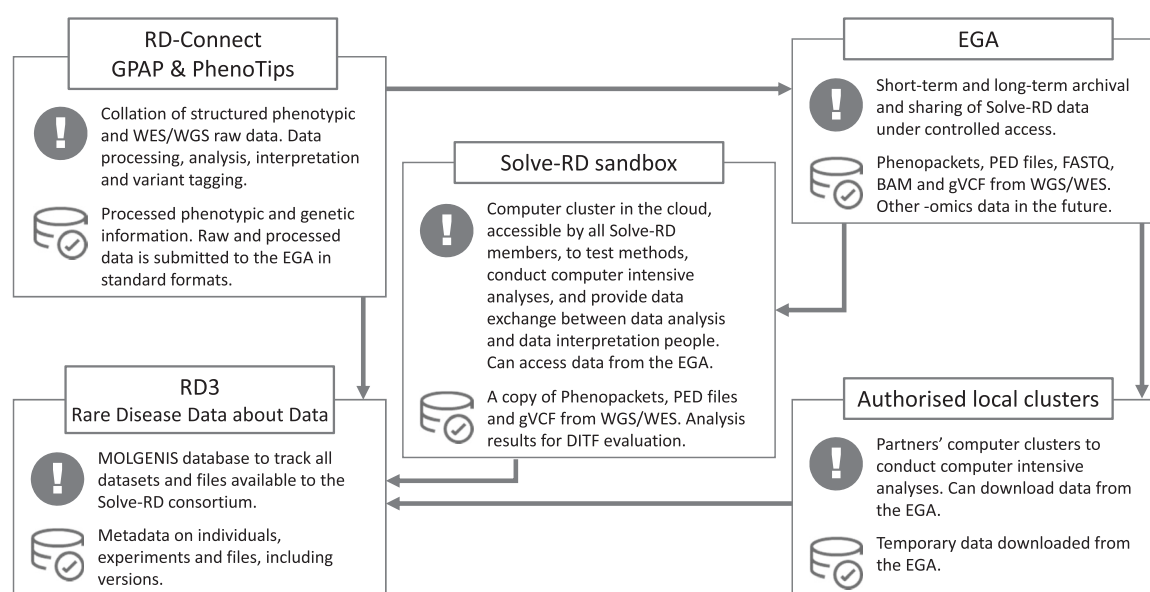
RD-Connect
GPAP & PhenoTips

!

Collation of structured phenotypic and WES/WGS raw data. Data processing, analysis, interpretation and variant tagging.

Processed phenotypic and genetic information. Raw and processed data is submitted to the EGA in standard formats.

EGA

!

Short-term and long-term archival and sharing of Solve-RD data under controlled access.

Phenopackets, PED files, FASTQ, BAM and gVCF from WGS/WES. Other -omics data in the future.

Solve-RD sandbox

!

Computer cluster in the cloud, accessible by all Solve-RD members, to test methods, conduct computer intensive analyses, and provide data exchange between data analysis and data interpretation people. Can access data from the EGA.

A copy of Phenopackets, PED files and gVCF from WGS/WES. Analysis results for DITF evaluation.

RD3
Rare Disease Data about Data

!

MOLGENIS database to track all datasets and files available to the Solve-RD consortium.

Metadata on individuals, experiments and files, including versions.

Authorised local clusters

!

Partners' computer clusters to conduct computer intensive analyses. Can download data from the EGA.

Temporary data downloaded from the EGA.